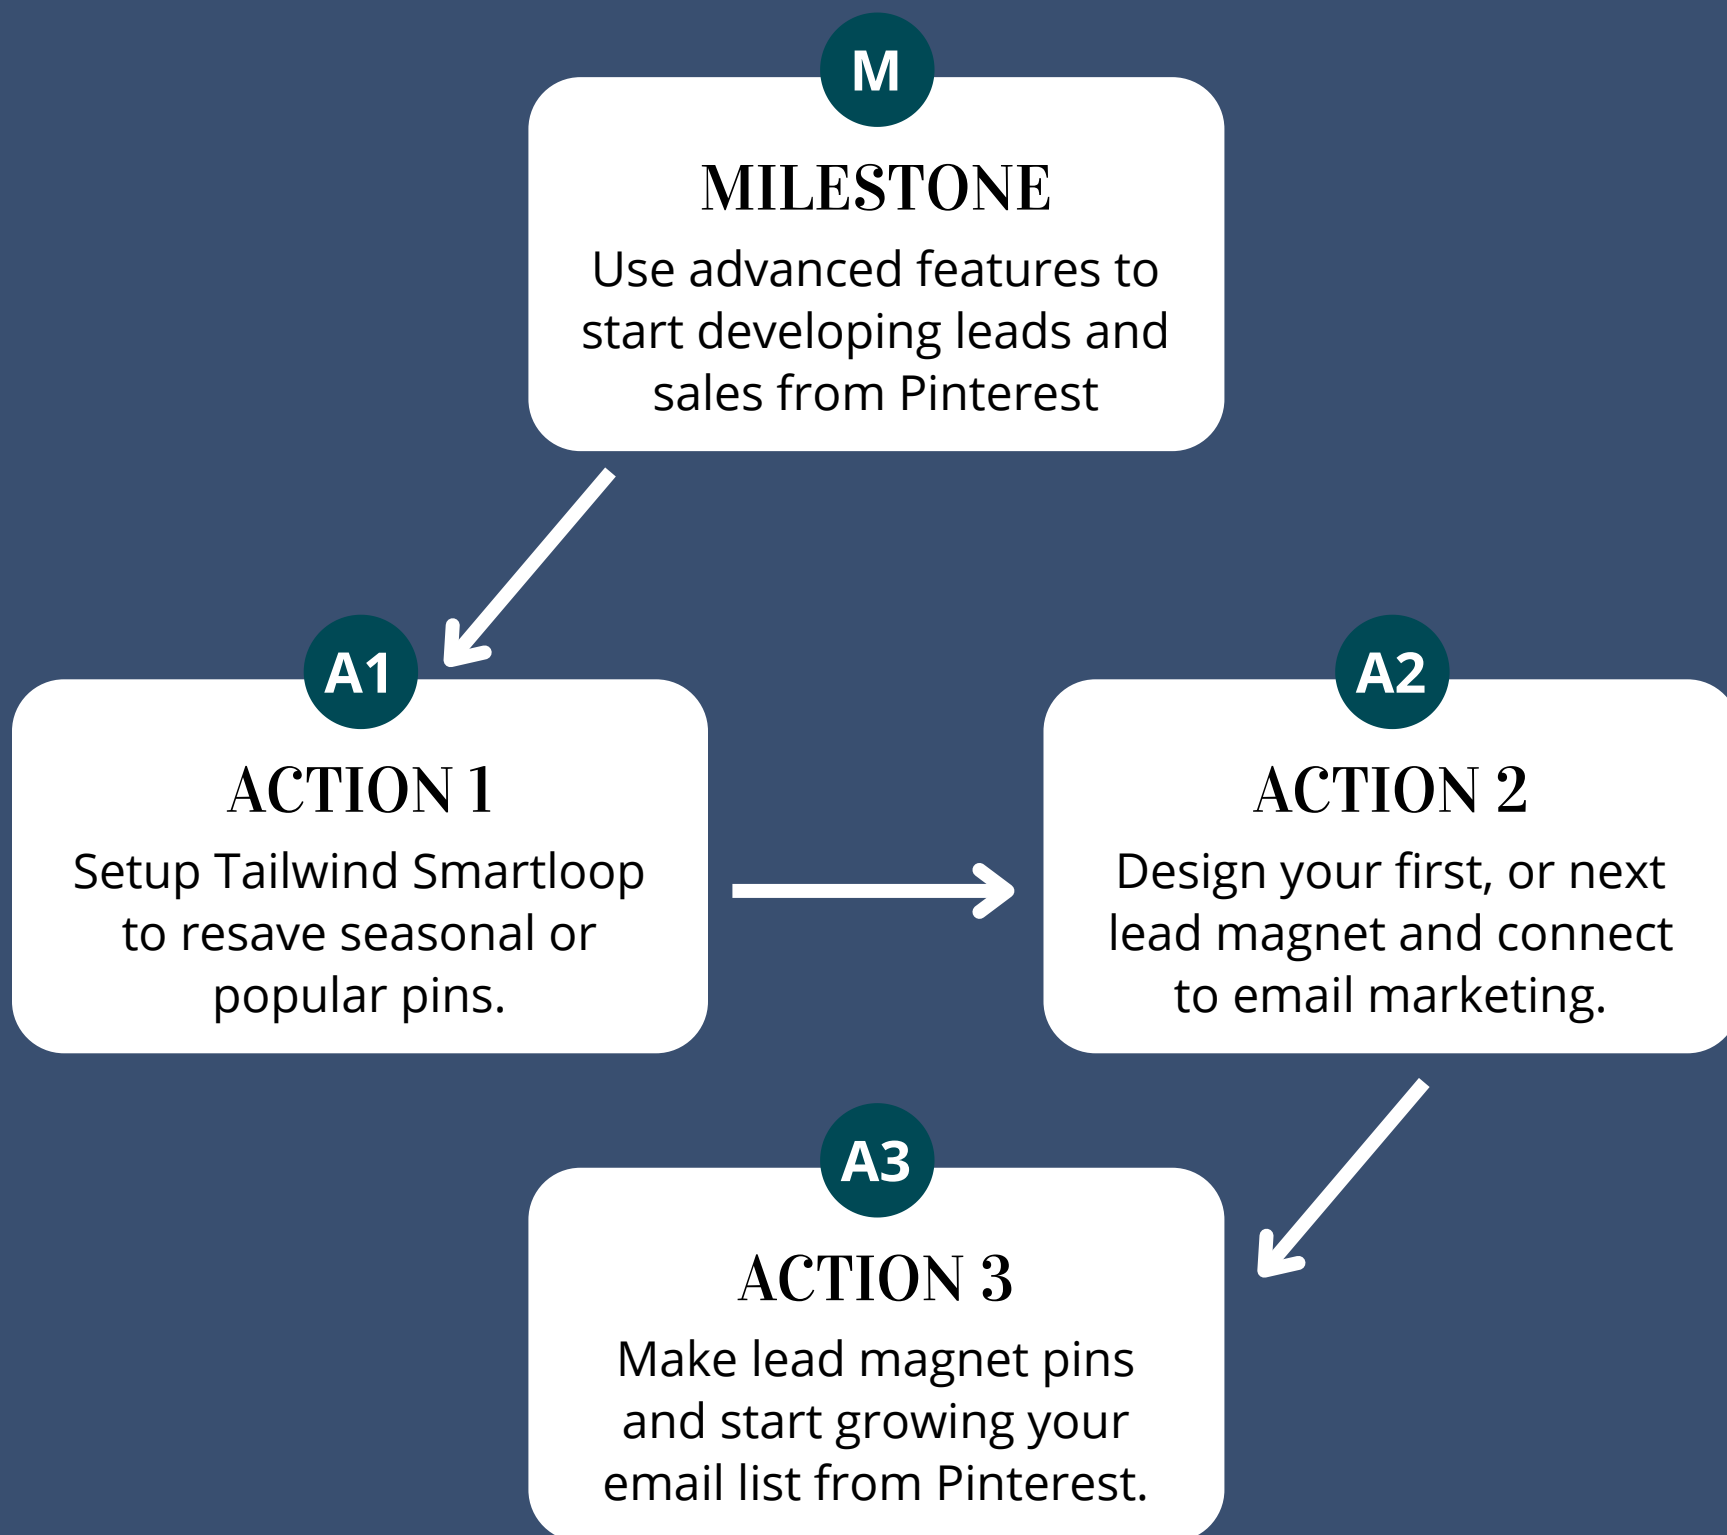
M

MILESTONE

Use advanced features to start developing leads and sales from Pinterest

A1

ACTION 1

Setup Tailwind Smartloop to resave seasonal or popular pins.

A2

ACTION 2

Design your first, or next lead magnet and connect to email marketing.

A3

ACTION 3

Make lead magnet pins and start growing your email list from Pinterest.